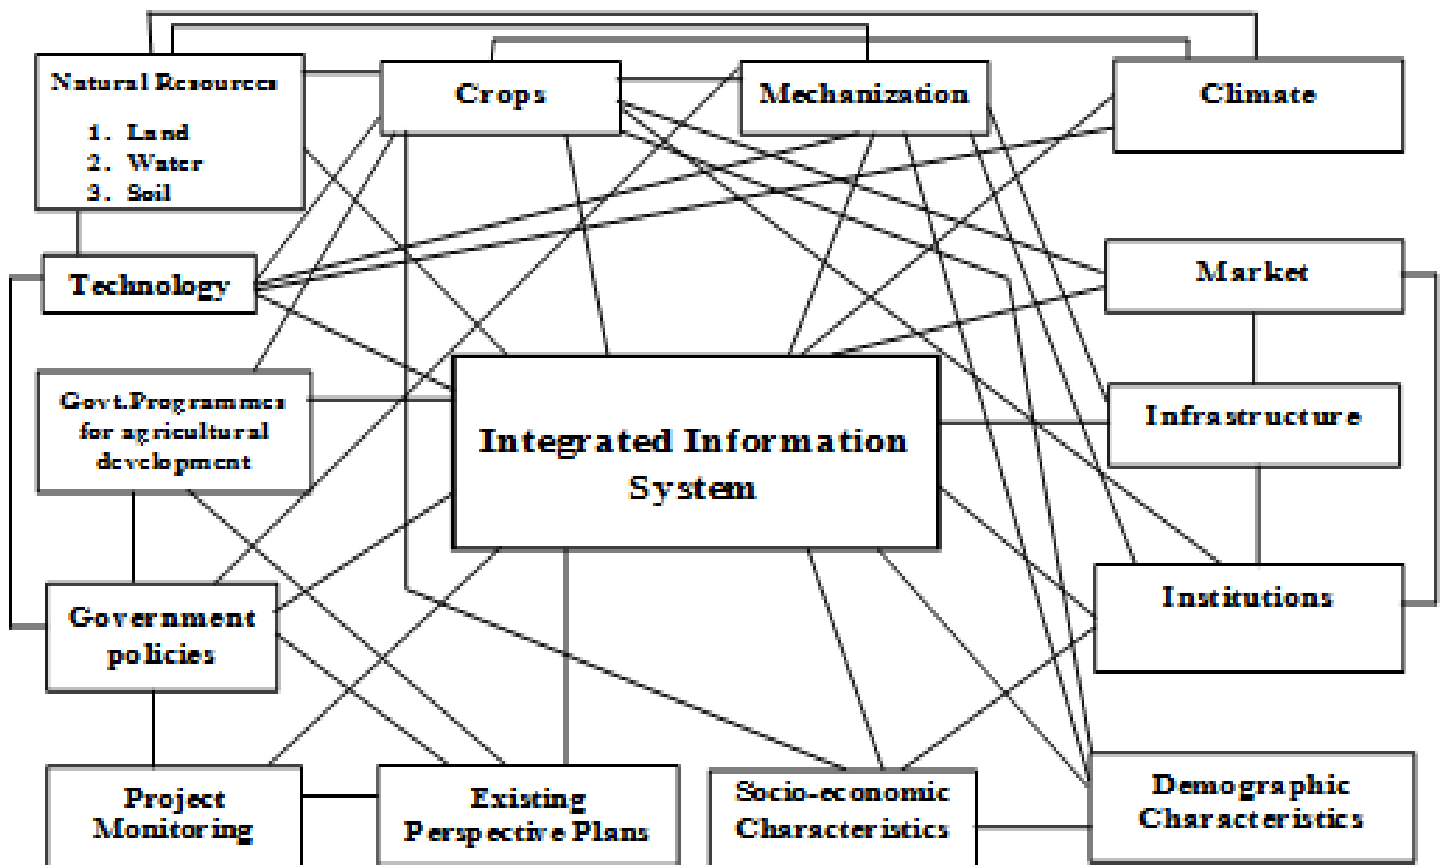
Natural Resources
1. Land
2. Water
3. Soil

Crops

Mechanization

Climate

Technology

Market

Govt.Programmes for agricultural development

Integrated Information System

Infrastructure

Institutions

Government policies

Project Monitoring

Existing Perspective Plans

Socio-economic Characteristics

Demographic Characteristics